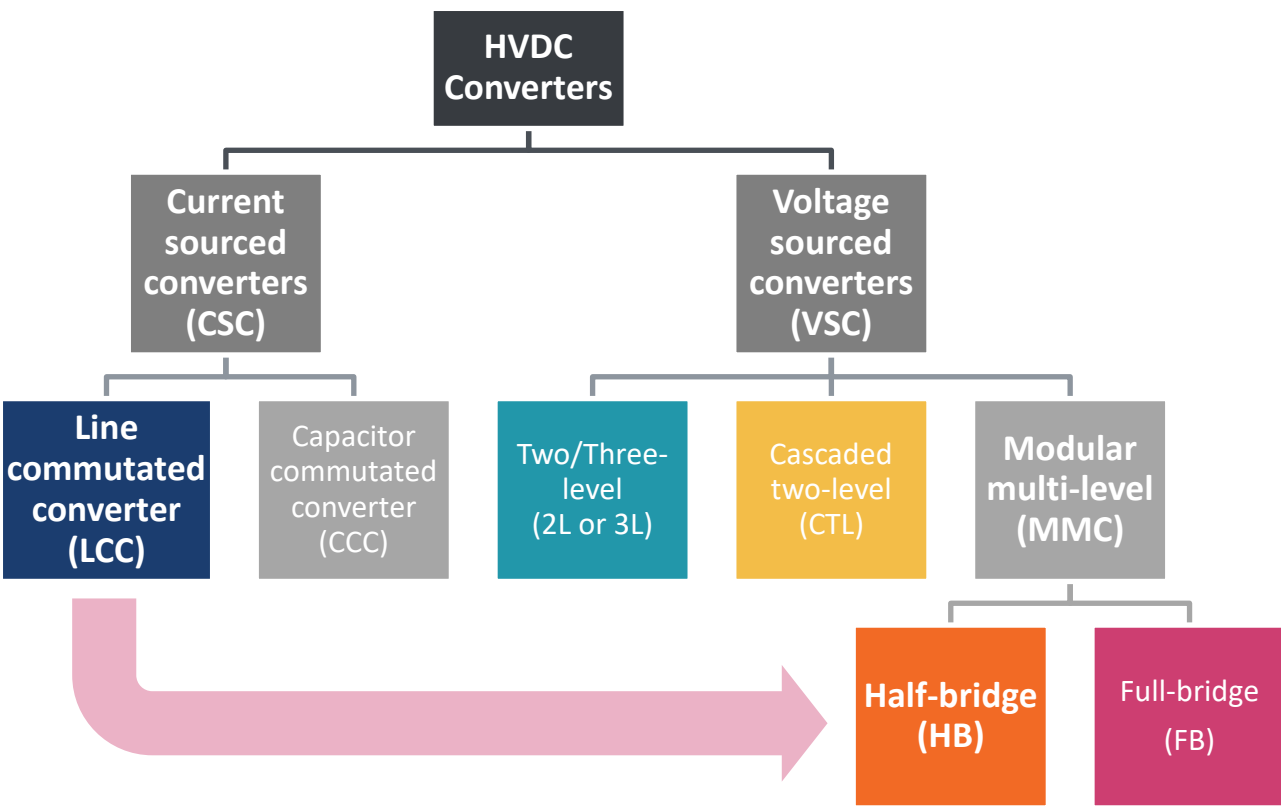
HVDC Converters

Current sourced converters (CSC)

Voltage sourced converters (VSC)

Line commutated converter (LCC)

Capacitor commutated converter (CCC)

Two/Three-level (2L or 3L)

Cascaded two-level (CTL)

Modular multi-level (MMC)

Half-bridge (HB)

Full-bridge (FB)